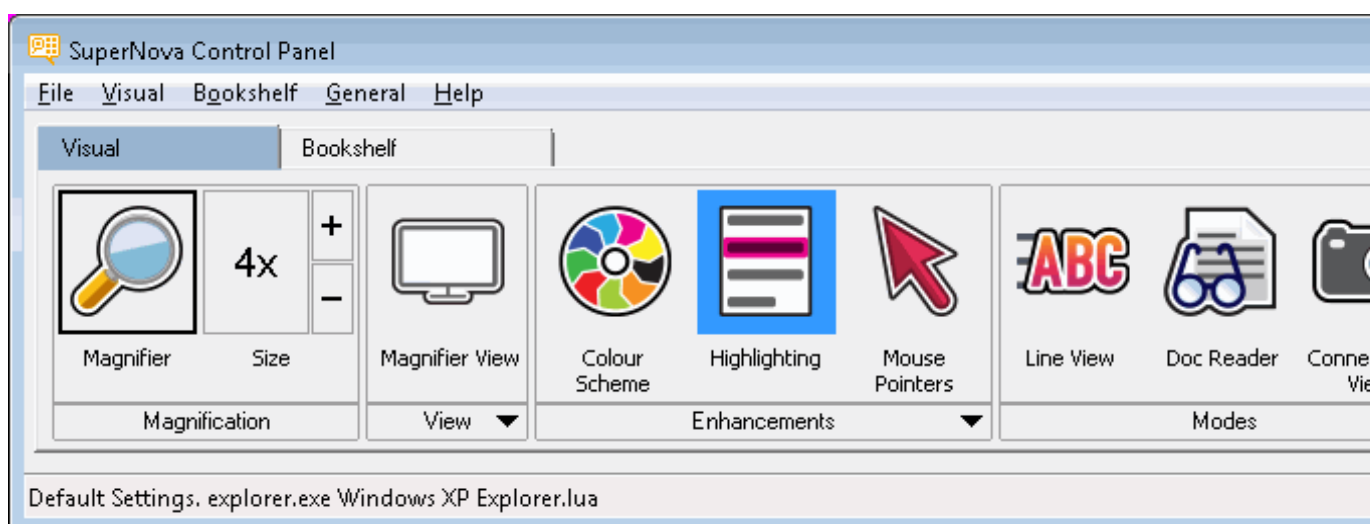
SuperNova Control Panel

File Visual Bookshelf General Help

Visual Bookshelf

4x

+

−

Magnifier Size

Magnifier View

Colour Scheme

Highlighting

Mouse Pointers

ABC

Line View

Doc Reader

Conne Vie

Magnification

View

Enhancements

Modes

Default Settings. explorer.exe Windows XP Explorer.lua